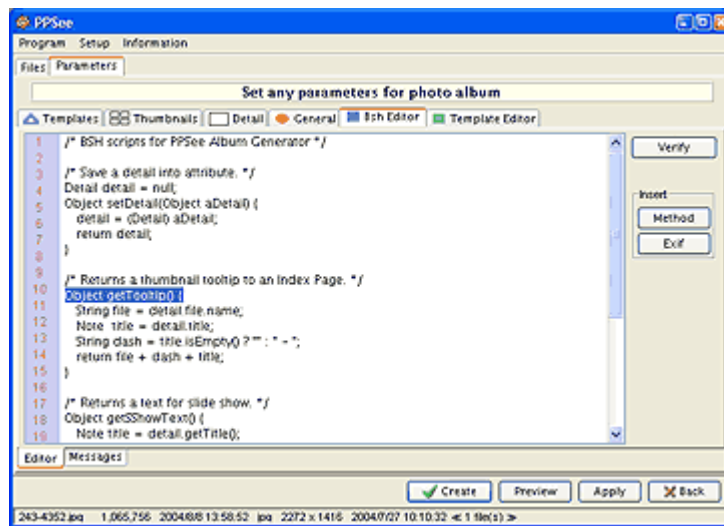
PPSee

Program Setup Information

Files Parameters

Set any parameters for photo album

Templates Thumbnails Detail General Bsh Editor Template Editor

1 /* BSH scripts for PPSee Album Generator */
2
3 /* Save a detail into attribute. */
4 Detail detail = null;
5 Object setDetail(Object aDetail) {
6 detail = (Detail) aDetail;
7 return detail;
8 }
9
9 /* Returns a thumbnail tooltip to an Index Page. */
10 Object getTooltip() {
11 String file = detail.file.name;
12 Note title = detail.title;
13 String dash = title.isEmpty() ? "" : " - ";
14 return file + dash + title;
15 }
16
17 /* Returns a text for slide show. */
18 Object getSShowText() {
19 Note title = detail.getTitle();

Verify

Insert

Method

Exif

Editor Messages

Create Preview Apply Back

243-4352.jpg 1,065,756 2004/8/8 13:58:52 jpg 2272 x 1416 2004/7/27 10:10:32 < 1 file(s) >